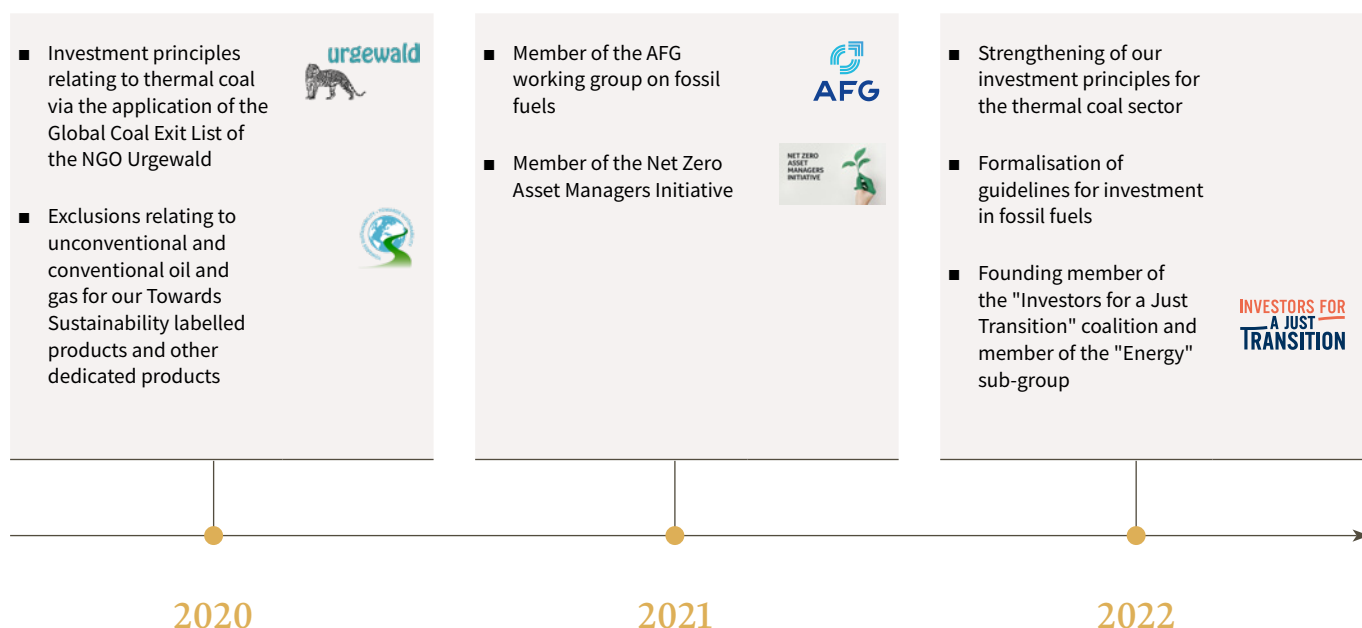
■ Investment principles relating to thermal coal via the application of the Global Coal Exit List of the NGO Urgewald

urgewald

■ Exclusions relating to unconventional and conventional oil and gas for our Towards Sustainability labelled products and other dedicated products

■ Member of the AFG working group on fossil fuels

AFG

■ Member of the Net Zero Asset Managers Initiative

NET ZERO ASSET MANAGERS INITIATIVE

■ Strengthening of our investment principles for the thermal coal sector

■ Formalisation of guidelines for investment in fossil fuels

■ Founding member of the "Investors for a Just Transition" coalition and member of the "Energy" sub-group

INVESTORS FOR A JUST TRANSITION

2020

2021

2022